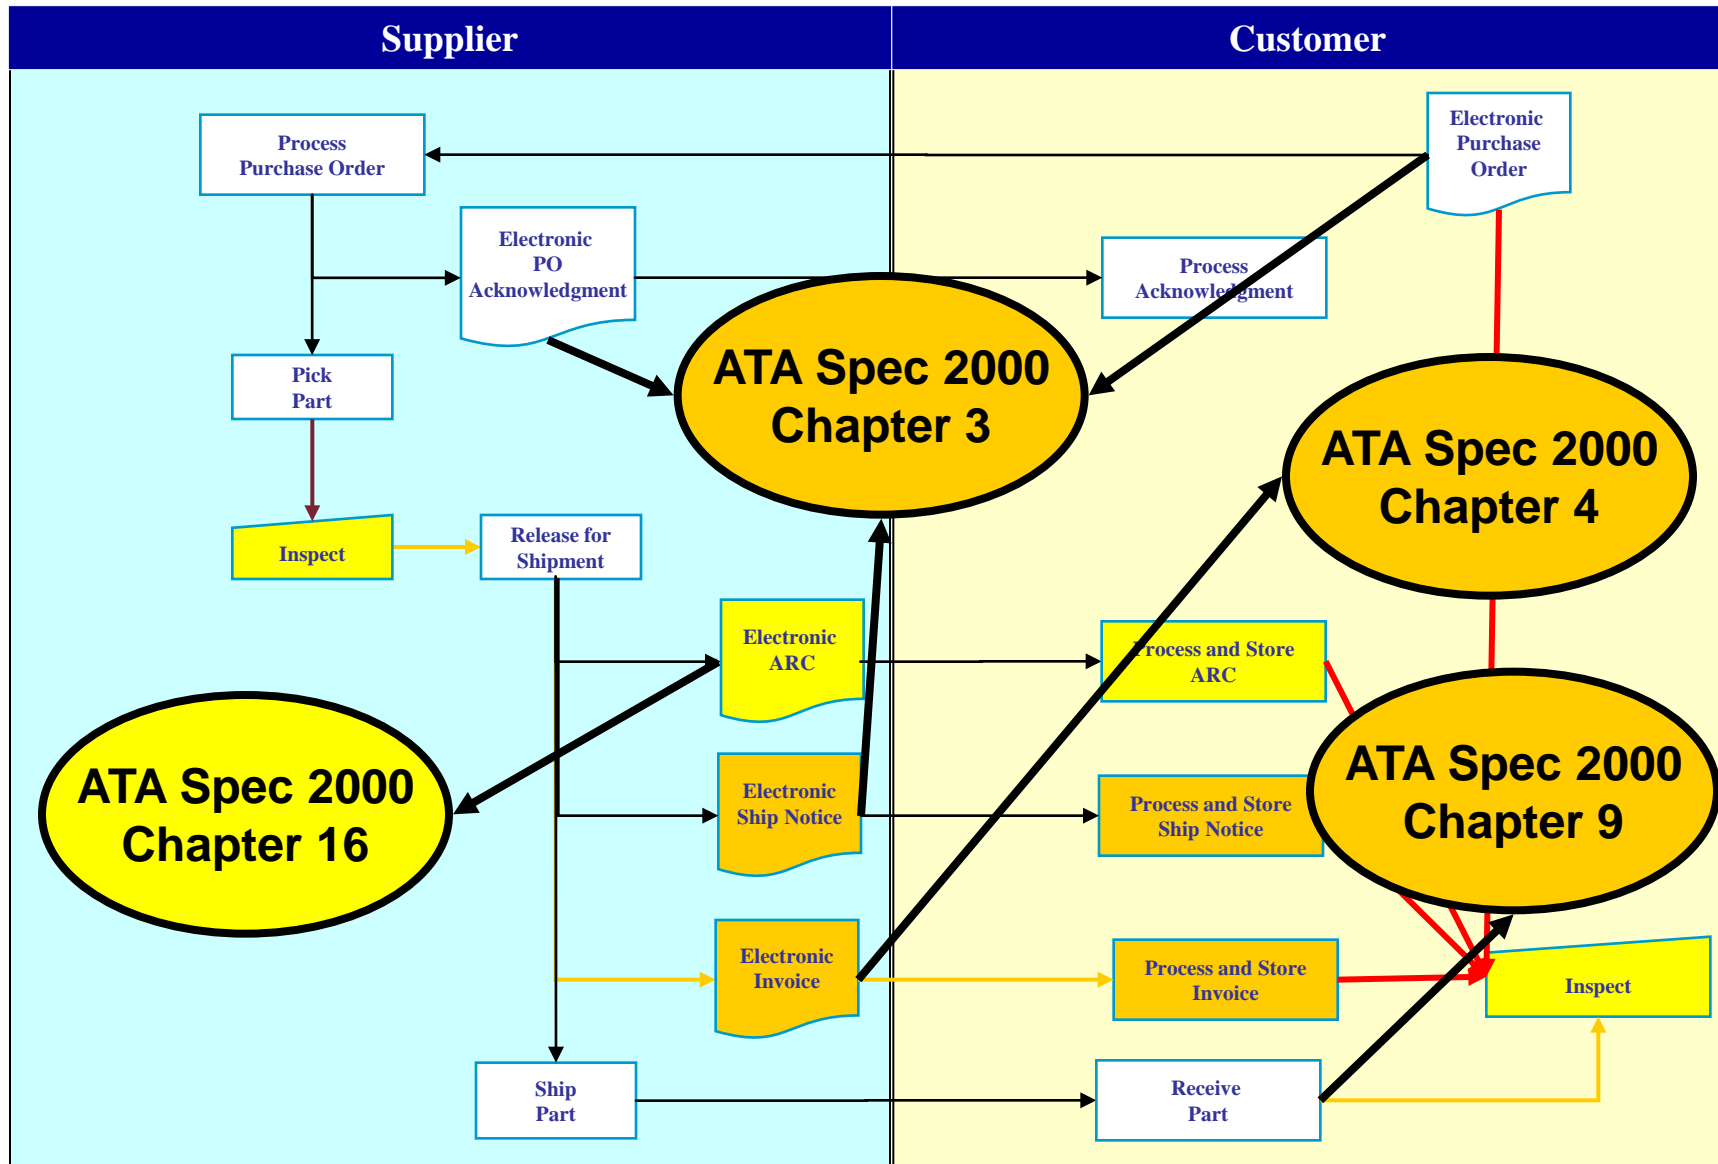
Supplier

Customer

Process Purchase Order

Electronic Purchase Order

Electronic PO Acknowledgment

Process Acknowledgment

ATA Spec 2000 Chapter 3

Pick Part

ATA Spec 2000 Chapter 4

Inspect

Release for Shipment

Electronic ARC

Process and Store ARC

ATA Spec 2000 Chapter 16

Electronic Ship Notice

Process and Store Ship Notice

ATA Spec 2000 Chapter 9

Electronic Invoice

Process and Store Invoice

Inspect

Ship Part

Receive Part